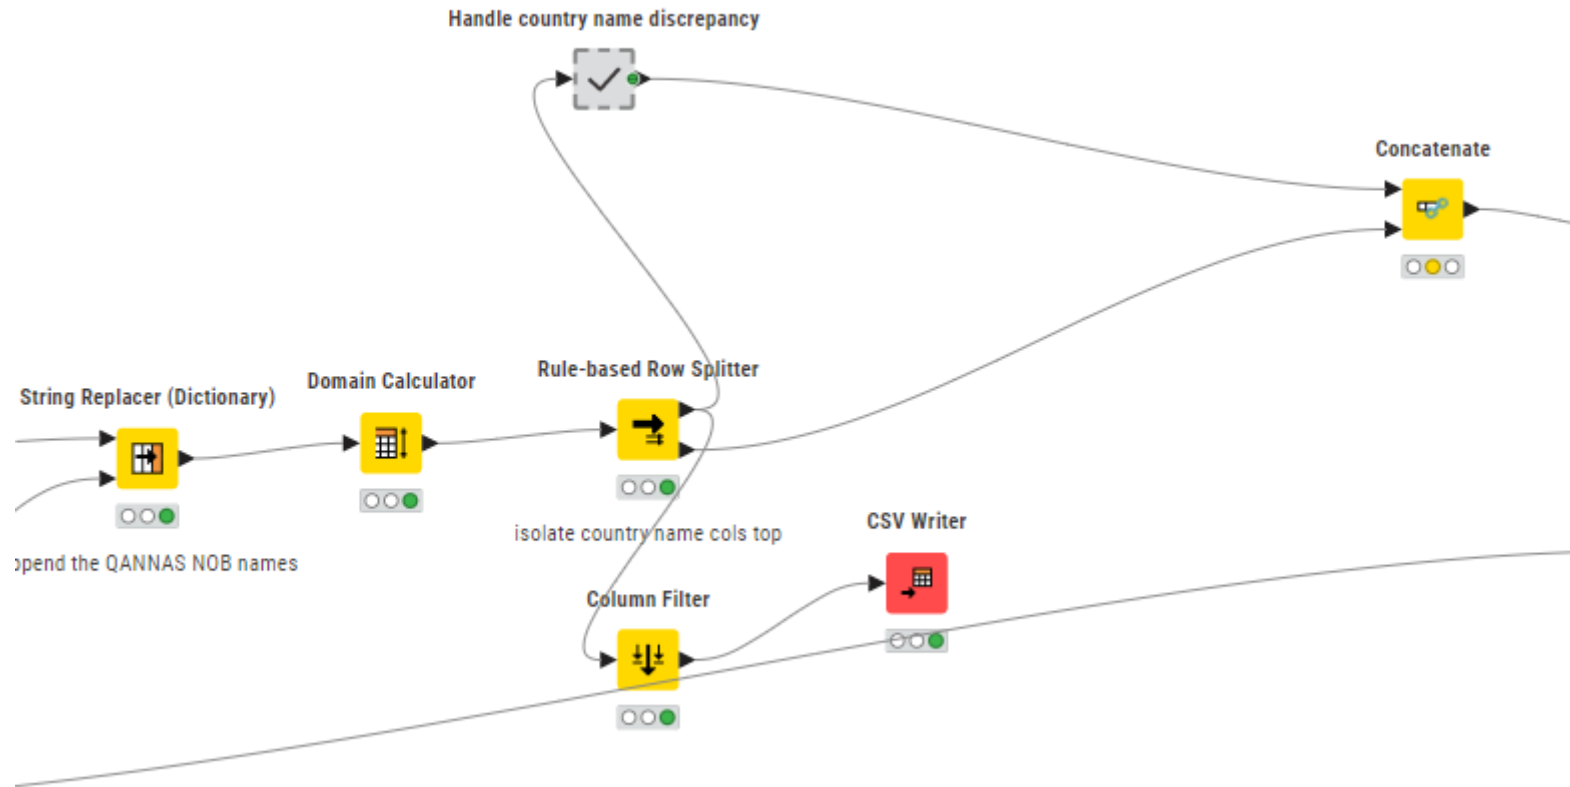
Handle country name discrepancy

Concatenate

String Replacer (Dictionary)

Domain Calculator

Rule-based Row Splitter

isolate country name cols top

CSV Writer

ɔpend the QANNAS NOB names

Column Filter